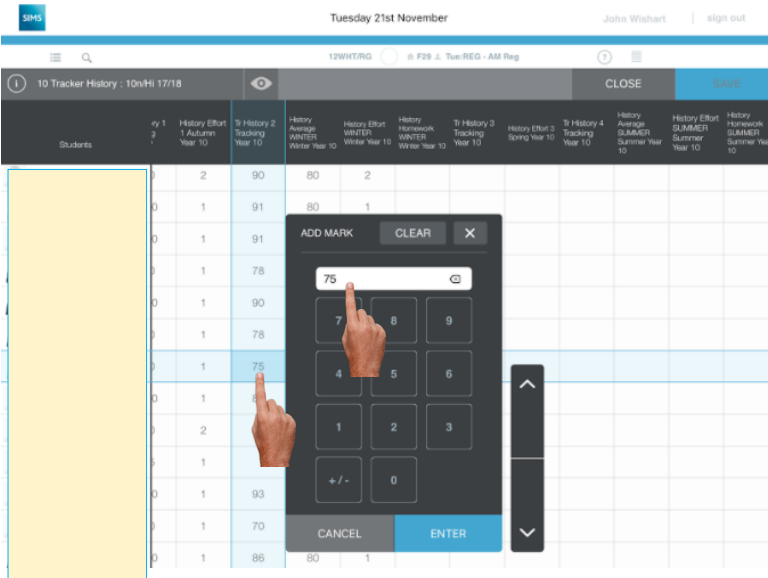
SIMS

Tuesday 21st November

John Wishart | sign out

12WHT/RG F29 Tue:REG - AM Reg

10 Tracker History : 10n/Hi 17/18

CLOSE

SAVE

| Students | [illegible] | History Effort 1 Autumn Year 10 | Tr History 2 Tracking Year 10 | History Average WINTER Winter Year 10 | History Effort WINTER Winter Year 10 | History Homework WINTER Winter Year 10 | Tr History 3 Tracking Year 10 | History Effort 3 Spring Year 10 | Tr History 4 Tracking Year 10 | History Average SUMMER Summer Year 10 | History Effort SUMMER Summer Year 10 | History Homework SUMMER Summer Year 10 |
|---|---|---|---|---|---|---|---|---|---|---|---|---|
| | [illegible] | 2 | 90 | 80 | 2 | | | | | | | |
| | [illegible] | 1 | 91 | 80 | 1 | | | | | | | |
| | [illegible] | 1 | 91 | | | | | | | | | |
| | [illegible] | 1 | 78 | | | | | | | | | |
| | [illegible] | 1 | 90 | | | | | | | | | |
| | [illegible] | 1 | 78 | | | | | | | | | |
| | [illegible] | 1 | 75 | | | | | | | | | |
| | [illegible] | 1 | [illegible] | | | | | | | | | |
| | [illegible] | 2 | | | | | | | | | | |
| | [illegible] | 1 | | | | | | | | | | |
| | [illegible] | 1 | 93 | | | | | | | | | |
| | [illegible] | 1 | 70 | | | | | | | | | |
| | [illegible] | 1 | 86 | 80 | 1 | | | | | | | |

ADD MARK CLEAR ✕

75

7 8 9
4 5 6
1 2 3
+/- 0

CANCEL ENTER